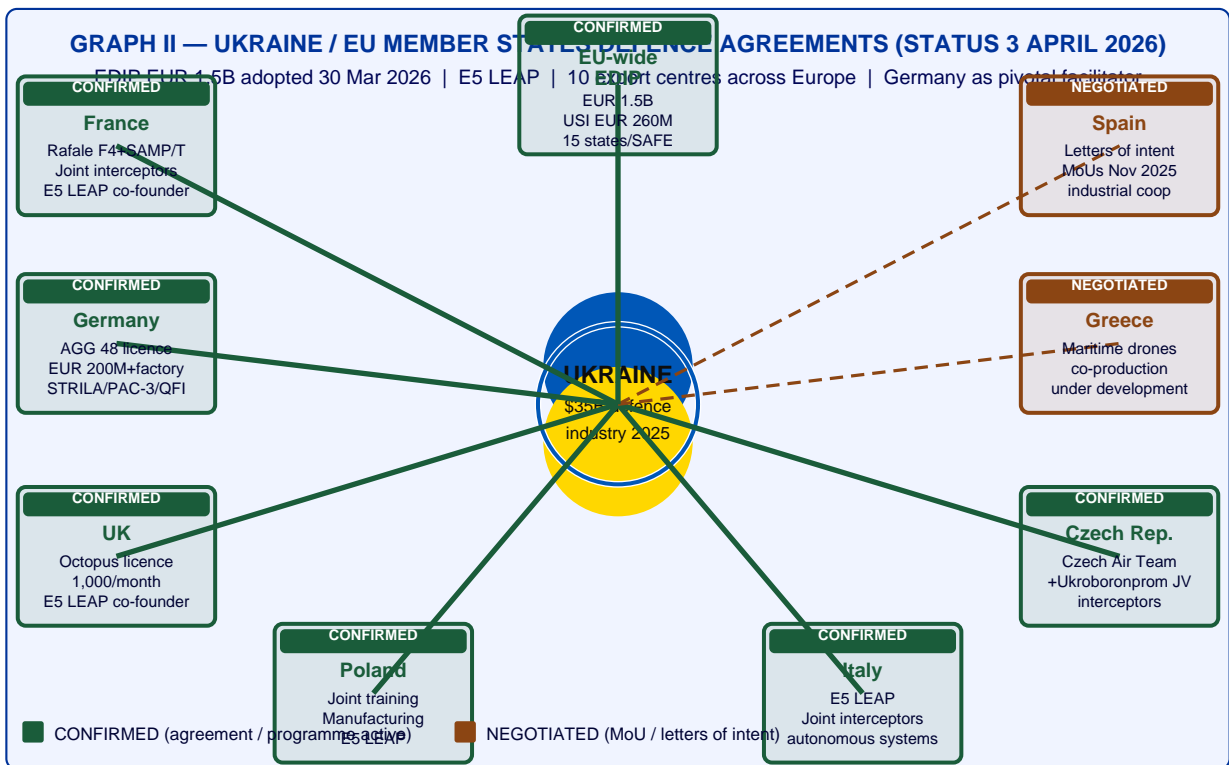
GRAPH II — UKRAINE / EU MEMBER ST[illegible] AGREEMENTS (STATUS 3 APRIL 2026)

EDIP EUR 1.5B adopted 30 Mar 2026 | E5 LEAP | 10 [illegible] centres across Europe | Germany as pivotal facilitator

CONFIRMED
EU-wide
EDIP
EUR 1.5B
USI EUR 260M
15 states/SAFE

CONFIRMED
France
Rafale F4+SAMP/T
Joint interceptors
E5 LEAP co-founder

NEGOTIATED
Spain
Letters of intent
MoUs Nov 2025
industrial coop

CONFIRMED
Germany
AGG 48 licence
EUR 200M+factory
STRILA/PAC-3/QFI

NEGOTIATED
Greece
Maritime drones
co-production
under development

UKRAINE
$35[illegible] defence
industry 2025

CONFIRMED
UK
Octopus licence
1,000/month
E5 LEAP co-founder

CONFIRMED
Czech Rep.
Czech Air Team
+Ukroboronprom JV
interceptors

CONFIRMED
Poland
Joint training
Manufacturing
E5 LEAP

CONFIRMED
Italy
E5 LEAP
Joint interceptors
autonomous systems

CONFIRMED (agreement / programme active)
NEGOTIATED (MoU / letters of intent)